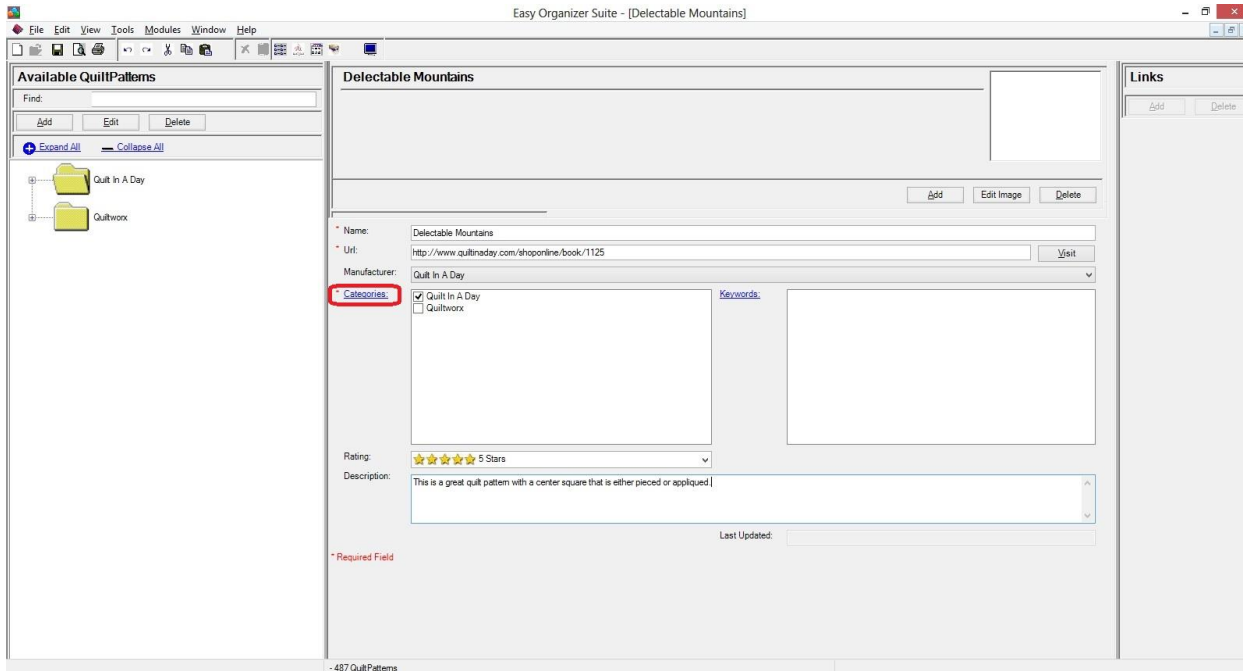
Easy Organizer Suite - [Delectable Mountains]

File Edit View Tools Modules Window Help

Available QuiltPatterns

Find:

Add Edit Delete

Expand All Collapse All

Quilt In A Day

Quiltworx

Delectable Mountains

Add Edit Image Delete

* Name: Delectable Mountains

* Url: http://www.quiltinaday.com/shoponline/book/1125 Visit

Manufacturer: Quilt In A Day

* Categories: Quilt In A Day Quiltworx

Keywords:

Rating: 5 Stars

Description: This is a great quilt pattern with a center square that is either pieced or appliqued.

Last Updated:

* Required Field

Links

Add Delete

- 487 QuiltPatterns